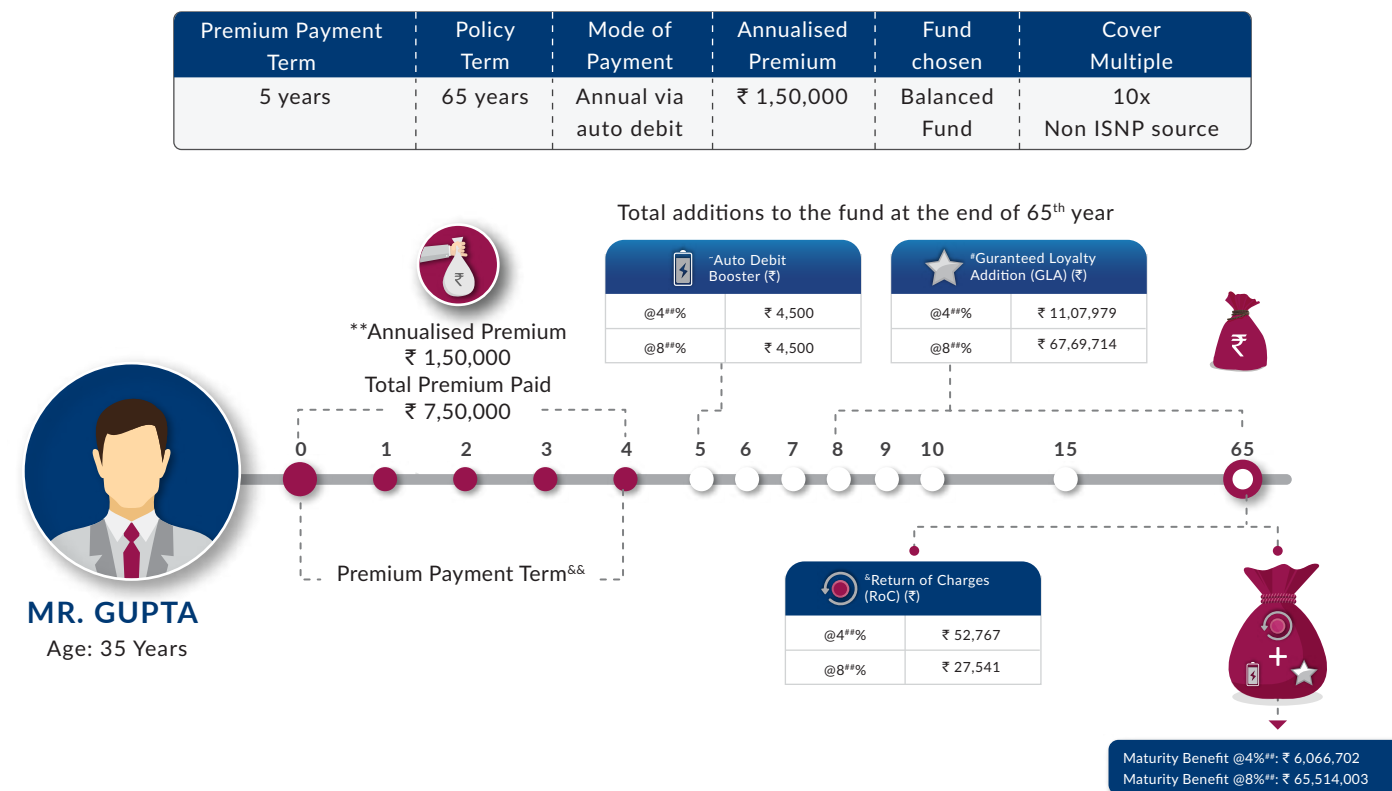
| Premium Payment Term | Policy Term | Mode of Payment | Annualised Premium | Fund chosen | Cover Multiple |
|---|---|---|---|---|---|
| 5 years | 65 years | Annual via auto debit | ₹ 1,50,000 | Balanced Fund | 10x Non ISNP source |

Total additions to the fund at the end of 65$^{th}$ year

₹

**Annualised Premium
₹ 1,50,000
Total Premium Paid
₹ 7,50,000

~Auto Debit Booster (₹)

| @4##% | ₹ 4,500 |
|---|---|
| @8##% | ₹ 4,500 |

#Guranteed Loyalty Addition (GLA) (₹)

| @4##% | ₹ 11,07,979 |
|---|---|
| @8##% | ₹ 67,69,714 |

₹

0 1 2 3 4 5 6 7 8 9 10 15 65

Premium Payment Term&&

MR. GUPTA
Age: 35 Years

&Return of Charges (RoC) (₹)

| @4##% | ₹ 52,767 |
|---|---|
| @8##% | ₹ 27,541 |

Maturity Benefit @4%##: ₹ 6,066,702
Maturity Benefit @8%##: ₹ 65,514,003